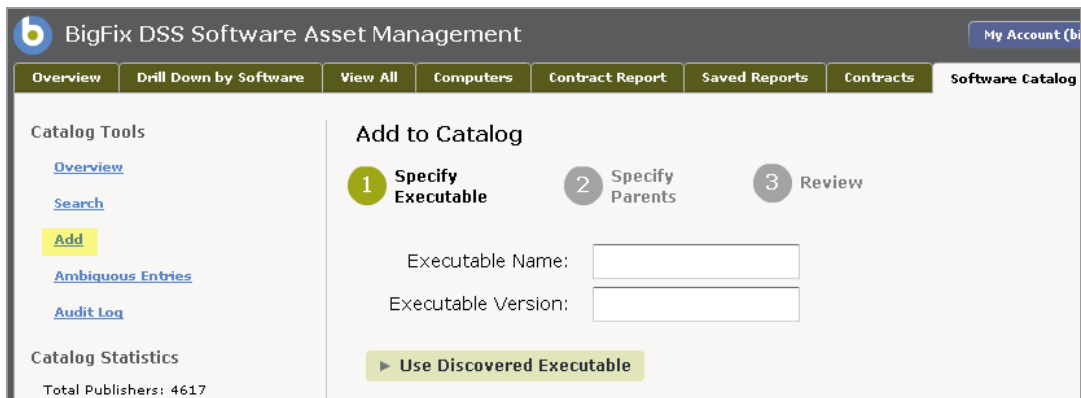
BigFix DSS Software Asset Management

My Account (bi

Overview | Drill Down by Software | View All | Computers | Contract Report | Saved Reports | Contracts | Software Catalog

Catalog Tools

Overview

Search

Add

Ambiguous Entries

Audit Log

Catalog Statistics

Total Publishers: 4617

Add to Catalog

1 Specify Executable

2 Specify Parents

3 Review

Executable Name:

Executable Version:

► Use Discovered Executable